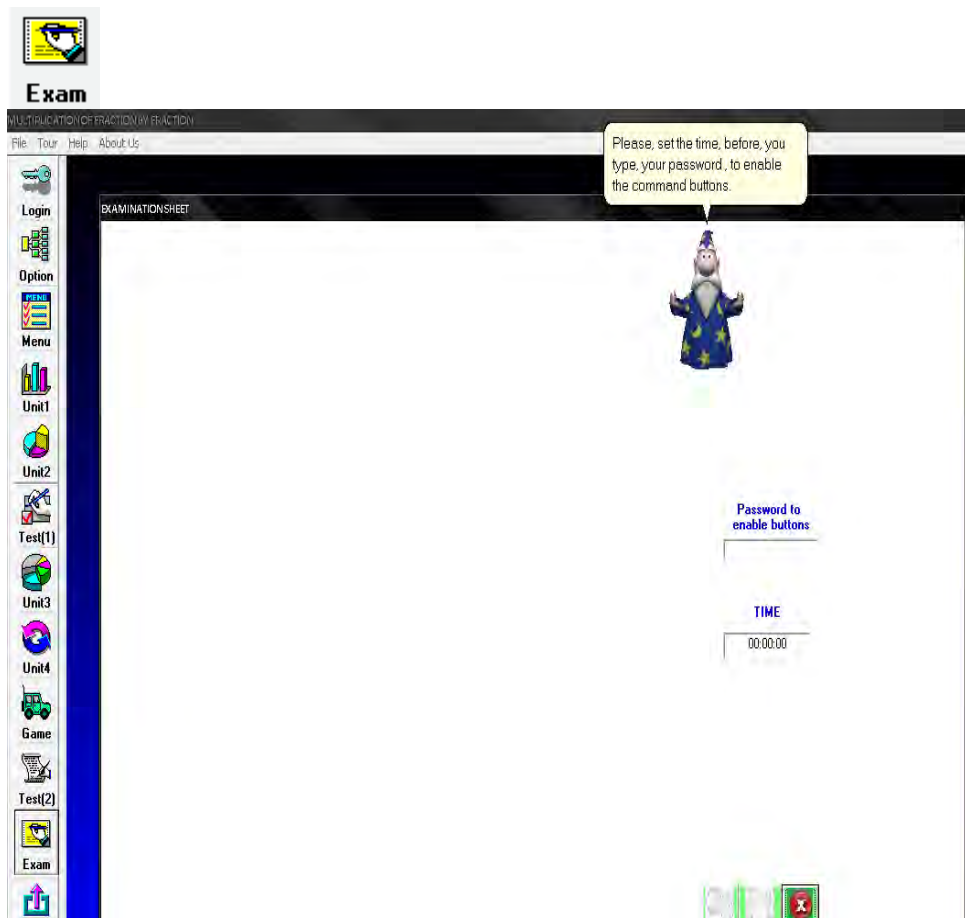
Exam

MULTIPLICATION OF FRACTION BY FRACTION

File Tour Help About Us

Please, set the time, before, you type, your password , to enable the command buttons.

Login
Option
MENU
Menu
Unit1
Unit2
Test(1)
Unit3
Unit4
Game
Test(2)
Exam

EXAMINATION SHEET

Password to enable buttons

TIME

00:00:00